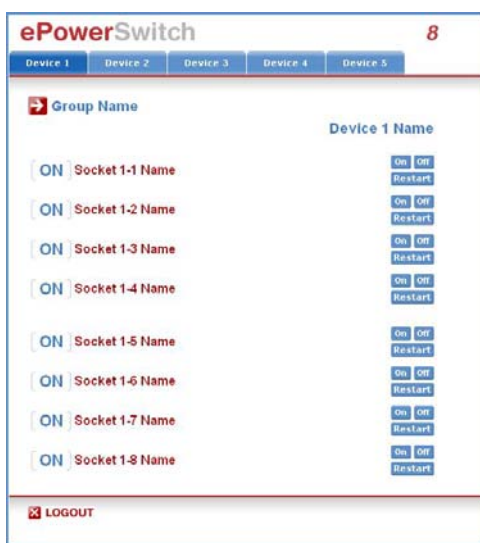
ePowerSwitch 8

Device 1 Device 2 Device 3 Device 4 Device 5

Group Name

Device 1 Name

ON Socket 1-1 Name On Off Restart

ON Socket 1-2 Name On Off Restart

ON Socket 1-3 Name On Off Restart

ON Socket 1-4 Name On Off Restart

ON Socket 1-5 Name On Off Restart

ON Socket 1-6 Name On Off Restart

ON Socket 1-7 Name On Off Restart

ON Socket 1-8 Name On Off Restart

LOGOUT